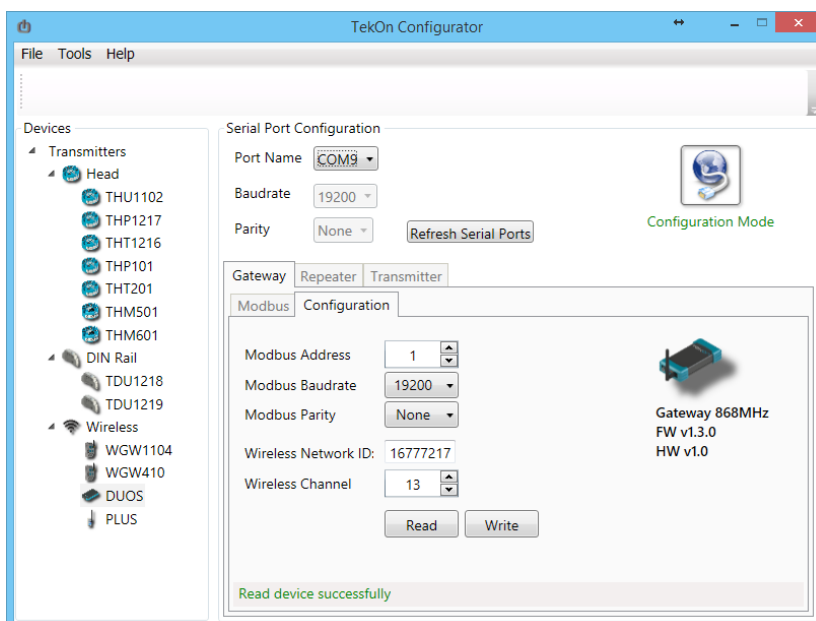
TekOn Configurator

File Tools Help

Devices
Transmitters
Head
THU1102
THP1217
THT1216
THP101
THT201
THM501
THM601
DIN Rail
TDU1218
TDU1219
Wireless
WGW1104
WGW410
DUOS
PLUS

Serial Port Configuration
Port Name COM9
Baudrate 19200
Parity None
Refresh Serial Ports
Configuration Mode

Gateway Repeater Transmitter
Modbus Configuration

Modbus Address 1
Modbus Baudrate 19200
Modbus Parity None
Wireless Network ID: 16777217
Wireless Channel 13
Read Write

Gateway 868MHz
FW v1.3.0
HW v1.0

Read device successfully